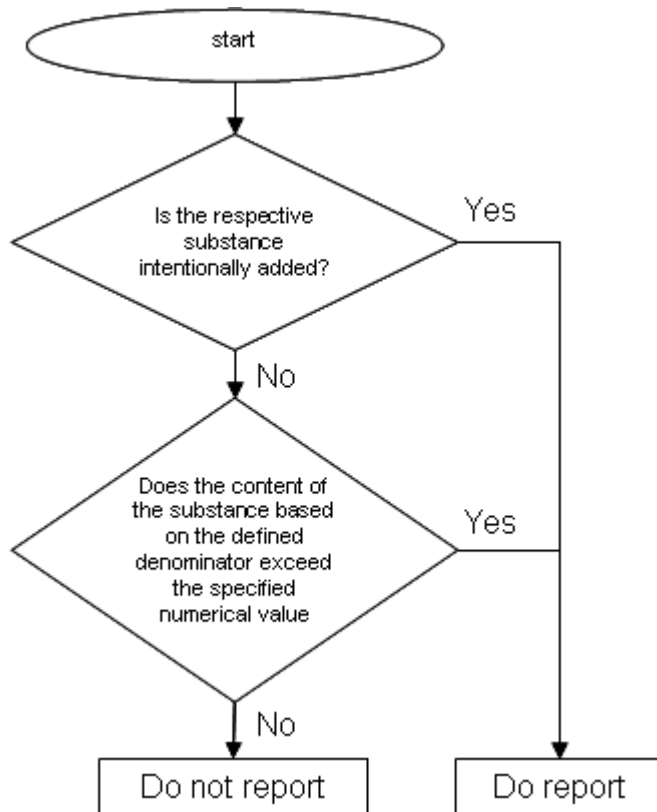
start

Is the respective substance intentionally added?

Yes

No

Does the content of the substance based on the defined denominator exceed the specified numerical value

Yes

No

Do not report

Do report